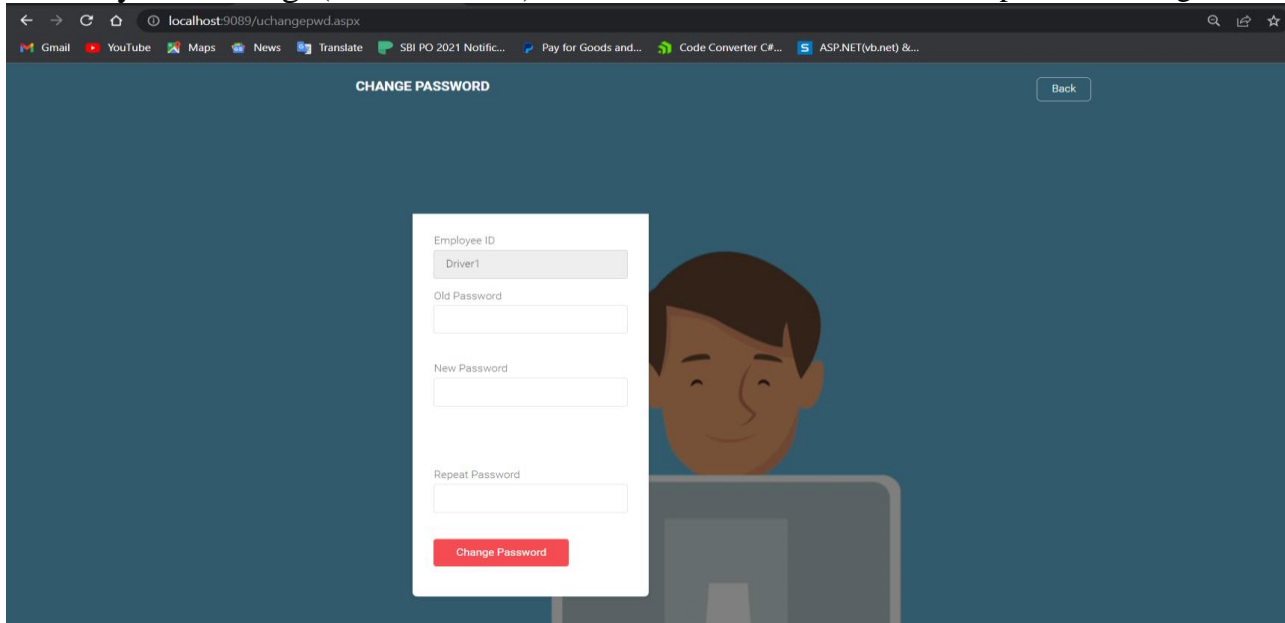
localhost:9089/uchangepwd.aspx

Gmail YouTube Maps News Translate SBI PO 2021 Notific... Pay for Goods and... Code Converter C#... ASP.NET(vb.net) &...

CHANGE PASSWORD

Back

Employee ID

Driver1

Old Password

New Password

Repeat Password

Change Password